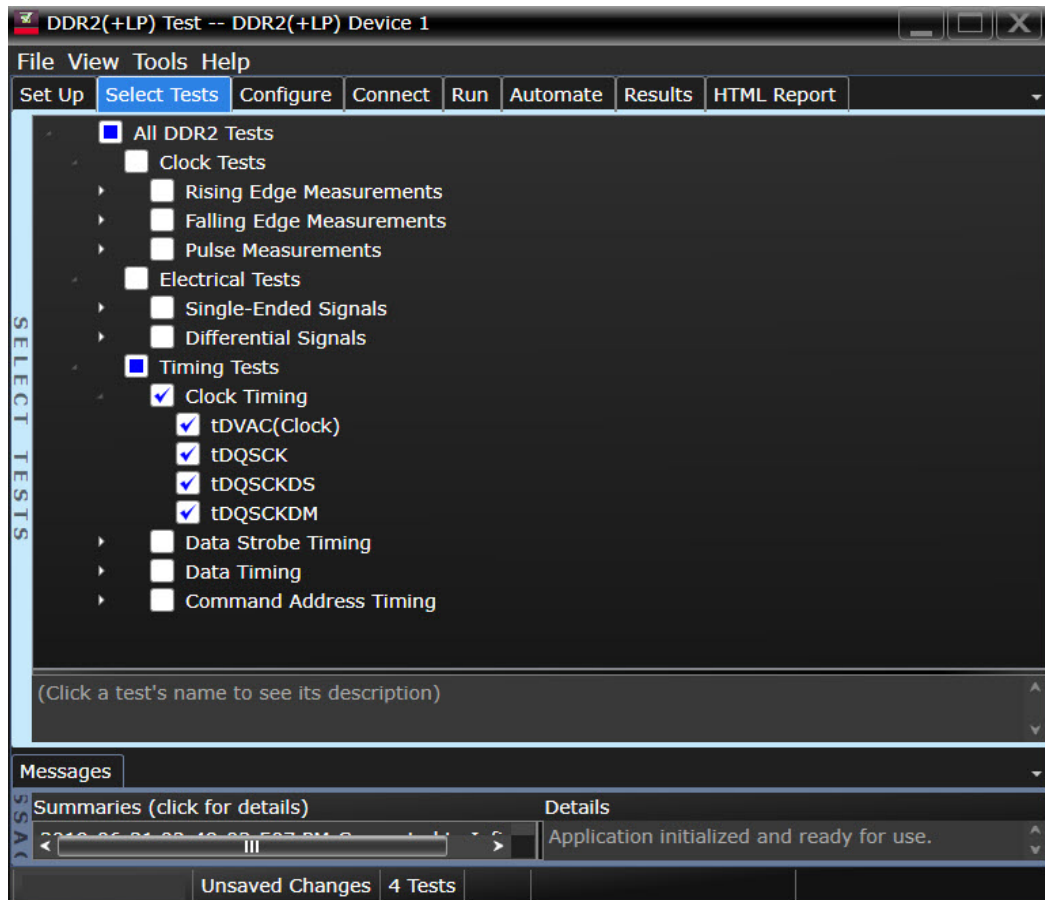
DDR2(+LP) Test -- DDR2(+LP) Device 1

File View Tools Help

Set Up | Select Tests | Configure | Connect | Run | Automate | Results | HTML Report

SELECT TESTS

All DDR2 Tests
Clock Tests
Rising Edge Measurements
Falling Edge Measurements
Pulse Measurements
Electrical Tests
Single-Ended Signals
Differential Signals
Timing Tests
Clock Timing
tDVAC(Clock)
tDQSCK
tDQSCKDS
tDQSCKDM
Data Strobe Timing
Data Timing
Command Address Timing

(Click a test's name to see its description)

Messages

Summaries (click for details)
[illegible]

Details
Application initialized and ready for use.

Unsaved Changes | 4 Tests